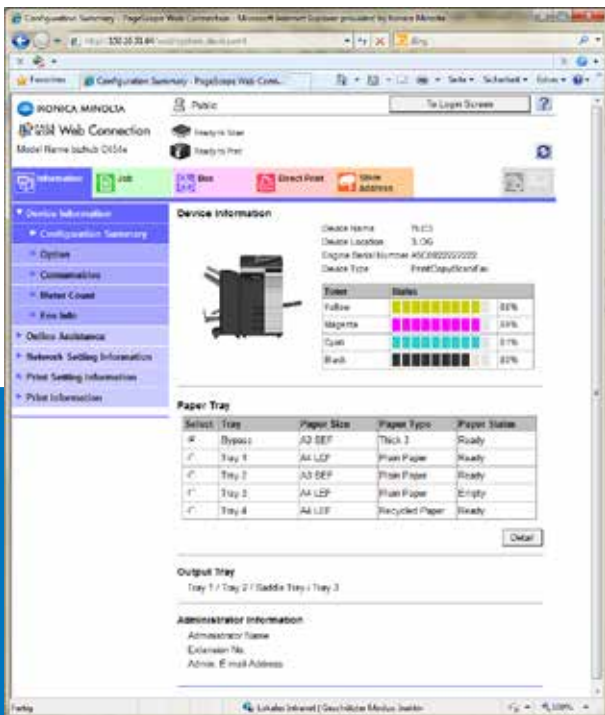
Configuration Summary - PageScope Web Connection - Microsoft Internet Explorer provided by Konica Minolta

http://10.10.33.44/wcd/system_device.xml

Bing

Favoriten | Configuration Summary - PageScope Web Conn...

Seite • Sicherheit • Extras •

KONICA MINOLTA

PAGE SCOPE Web Connection

Model Name bizhub C654e

Public

To Login Screen

?

Ready to Scan

Ready to Print

Information | Job | Box | Direct Print | Store Address

▼ Device Information

▼ Configuration Summary

• Option

• Consumables

• Meter Count

• Eco Info

▶ Online Assistance

▶ Network Setting Information

▶ Print Setting Information

▶ Print Information

Device Information

Device Name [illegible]

Device Location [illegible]

Engine Serial Number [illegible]

Device Type Print/Copy/Scan/Fax

| Toner | Status | |
|---|---|---|
| Yellow | | 88% |
| Magenta | | 93% |
| Cyan | | 81% |
| Black | | 80% |

Paper Tray

| Select | Tray | Paper Size | Paper Type | Paper Status |
|---|---|---|---|---|
| ◉ | Bypass | A3 SEF | Thick 3 | Ready |
| ○ | Tray 1 | A4 LEF | Plain Paper | Ready |
| ○ | Tray 2 | A3 SEF | Plain Paper | Ready |
| ○ | Tray 3 | A4 LEF | Plain Paper | Empty |
| ○ | Tray 4 | A4 LEF | Recycled Paper | Ready |

Detail

Output Tray

Tray 1 / Tray 2 / Saddle Tray / Tray 3

Administrator Information

Administrator Name

Extension No.

Admin. E-mail Address

Fertig | Lokales Intranet | Geschützter Modus: Inaktiv | 100%